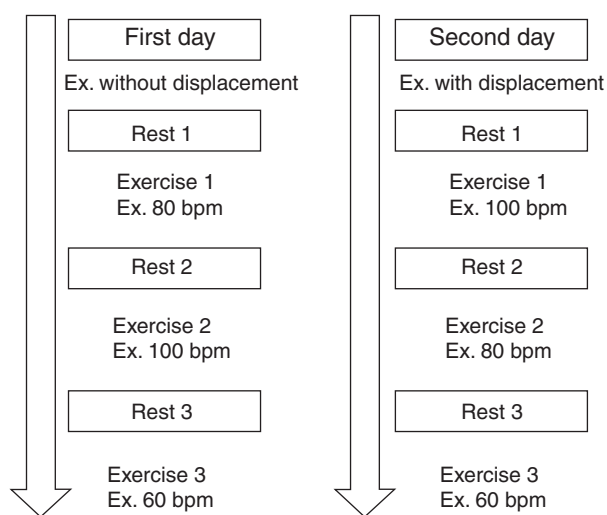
First day

Ex. without displacement

Rest 1

Exercise 1
Ex. 80 bpm

Rest 2

Exercise 2
Ex. 100 bpm

Rest 3

Exercise 3
Ex. 60 bpm

Second day

Ex. with displacement

Rest 1

Exercise 1
Ex. 100 bpm

Rest 2

Exercise 2
Ex. 80 bpm

Rest 3

Exercise 3
Ex. 60 bpm